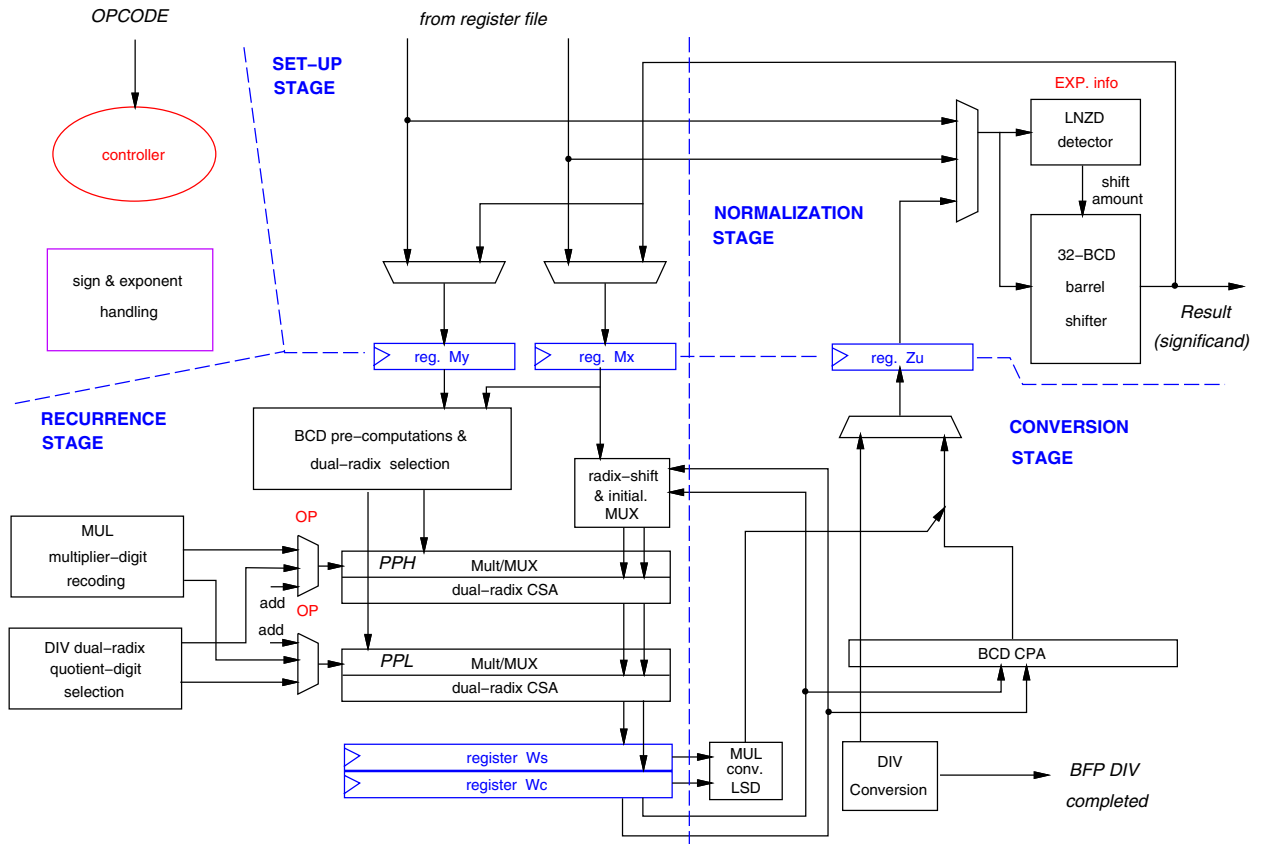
OPCODE

from register file

SET–UP STAGE

controller

EXP. info

LNZD detector

shift amount

NORMALIZATION STAGE

sign & exponent handling

32–BCD barrel shifter

Result (significand)

reg. My

reg. Mx

reg. Zu

RECURRENCE STAGE

BCD pre–computations & dual–radix selection

CONVERSION STAGE

radix–shift & initial. MUX

MUL multiplier–digit recoding

OP

PPH

Mult/MUX

dual–radix CSA

add

OP

add

DIV dual–radix quotient–digit selection

PPL

Mult/MUX

dual–radix CSA

BCD CPA

register Ws

register Wc

MUL conv. LSD

DIV Conversion

BFP DIV completed